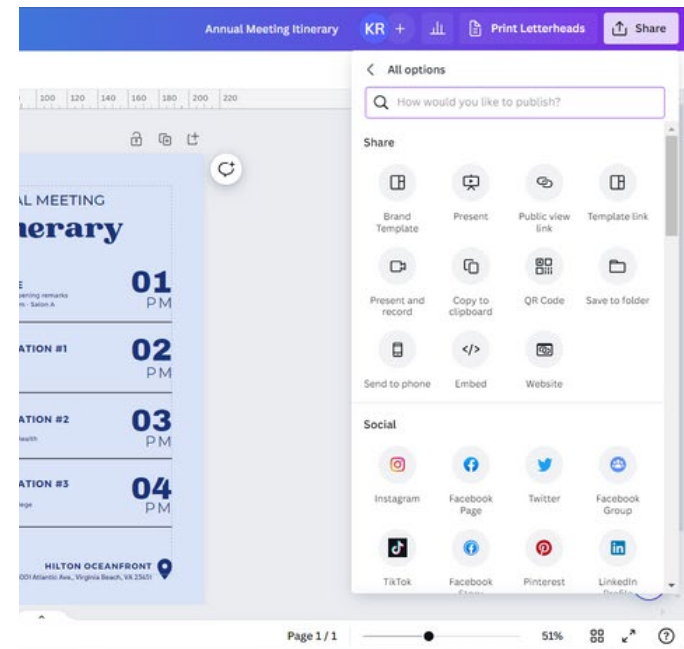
Annual Meeting Itinerary KR + Print Letterheads Share

100 120 140 160 180 200 220

AL MEETING
nerary

01 PM
pening remarks
m - Salon A

ATION #1
02 PM

ATION #2
03 PM
ealth

ATION #3
04 PM
ege

HILTON OCEANFRONT
001 Atlantic Ave., Virginia Beach, VA 23451

All options

How would you like to publish?

Share

Brand Template
Present
Public view link
Template link
Present and record
Copy to clipboard
QR Code
Save to folder
Send to phone
Embed
Website

Social

Instagram
Facebook Page
Twitter
Facebook Group
TikTok
Facebook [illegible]
Pinterest
LinkedIn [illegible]

Page 1 / 1 51%